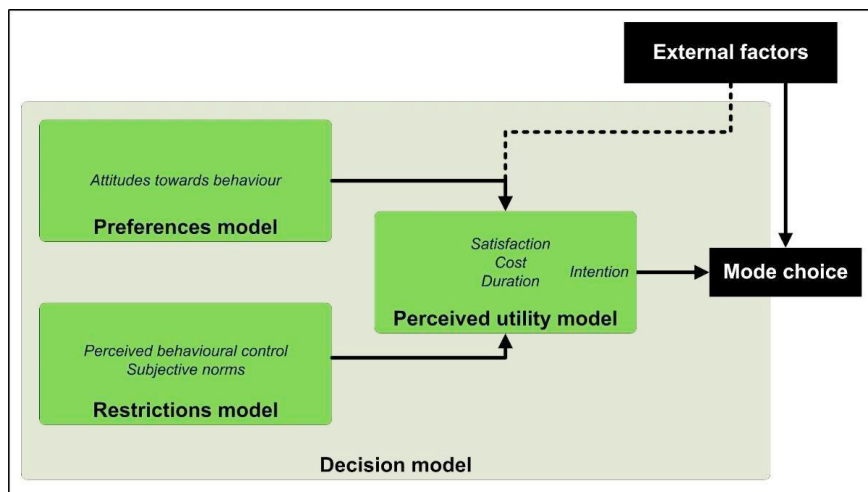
External factors

Attitudes towards behaviour

Preferences model

Satisfaction
Cost
Duration

Intention

Mode choice

Perceived utility model

Perceived behavioural control
Subjective norms

Restrictions model

Decision model